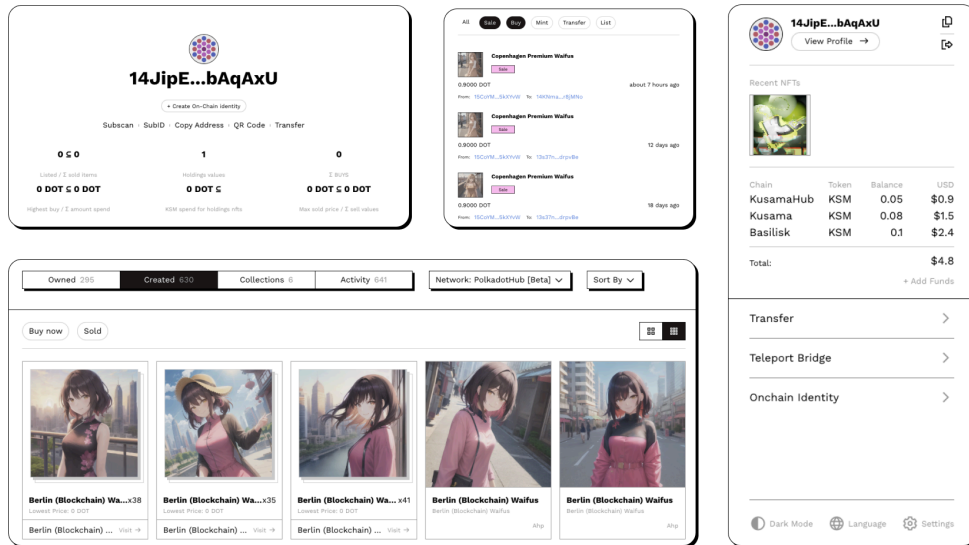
14JipE...bAqAxU

+ Create On-Chain Identity

Subscan · SubID · Copy Address · QR Code · Transfer

0 ≤ 0
Listed / Σ sold items
0 DOT ≤ 0 DOT
Highest buy / Σ amount spend

1
Holdings values
0 DOT ≤
KSM spend for holdings nfts

0
Σ BUYS
0 DOT ≤ 0 DOT
Max sold price / Σ sell values

All | Sale | Buy | Mint | Transfer | List

Copenhagen Premium Waifus
Sale
0.9000 DOT
about 7 hours ago
From: 15CoYM...5kXYnW To: 14K9mq...r8jMNo

Copenhagen Premium Waifus
Sale
0.9000 DOT
12 days ago
From: 15CoYM...5kXYnW To: 13s37n...drpvBe

Copenhagen Premium Waifus
Sale
0.9000 DOT
18 days ago
From: 15CoYM...5kXYnW To: 13s37n...drpvBe

14JipE...bAqAxU
View Profile →

Recent NFTs

| Chain | Token | Balance | USD |
|---|---|---|---|
| KusamaHub | KSM | 0.05 | $0.9 |
| Kusama | KSM | 0.08 | $1.5 |
| Basilisk | KSM | 0.1 | $2.4 |

Total: $4.8
+ Add Funds

Transfer
Teleport Bridge
Onchain Identity

Dark Mode · Language · Settings

Owned 295 | Created 630 | Collections 6 | Activity 641

Network: PolkadotHub [Beta]
Sort By

Buy now | Sold

Berlin (Blockchain) Wa... x38
Lowest Price: 0 DOT
Berlin (Blockchain) ... Visit →

Berlin (Blockchain) Wa... x35
Lowest Price: 0 DOT
Berlin (Blockchain) ... Visit →

Berlin (Blockchain) Wa... x41
Lowest Price: 0 DOT
Berlin (Blockchain) ... Visit →

Berlin (Blockchain) Waifus
Berlin (Blockchain) Waifus
Ahp

Berlin (Blockchain) Waifus
Berlin (Blockchain) Waifus
Ahp